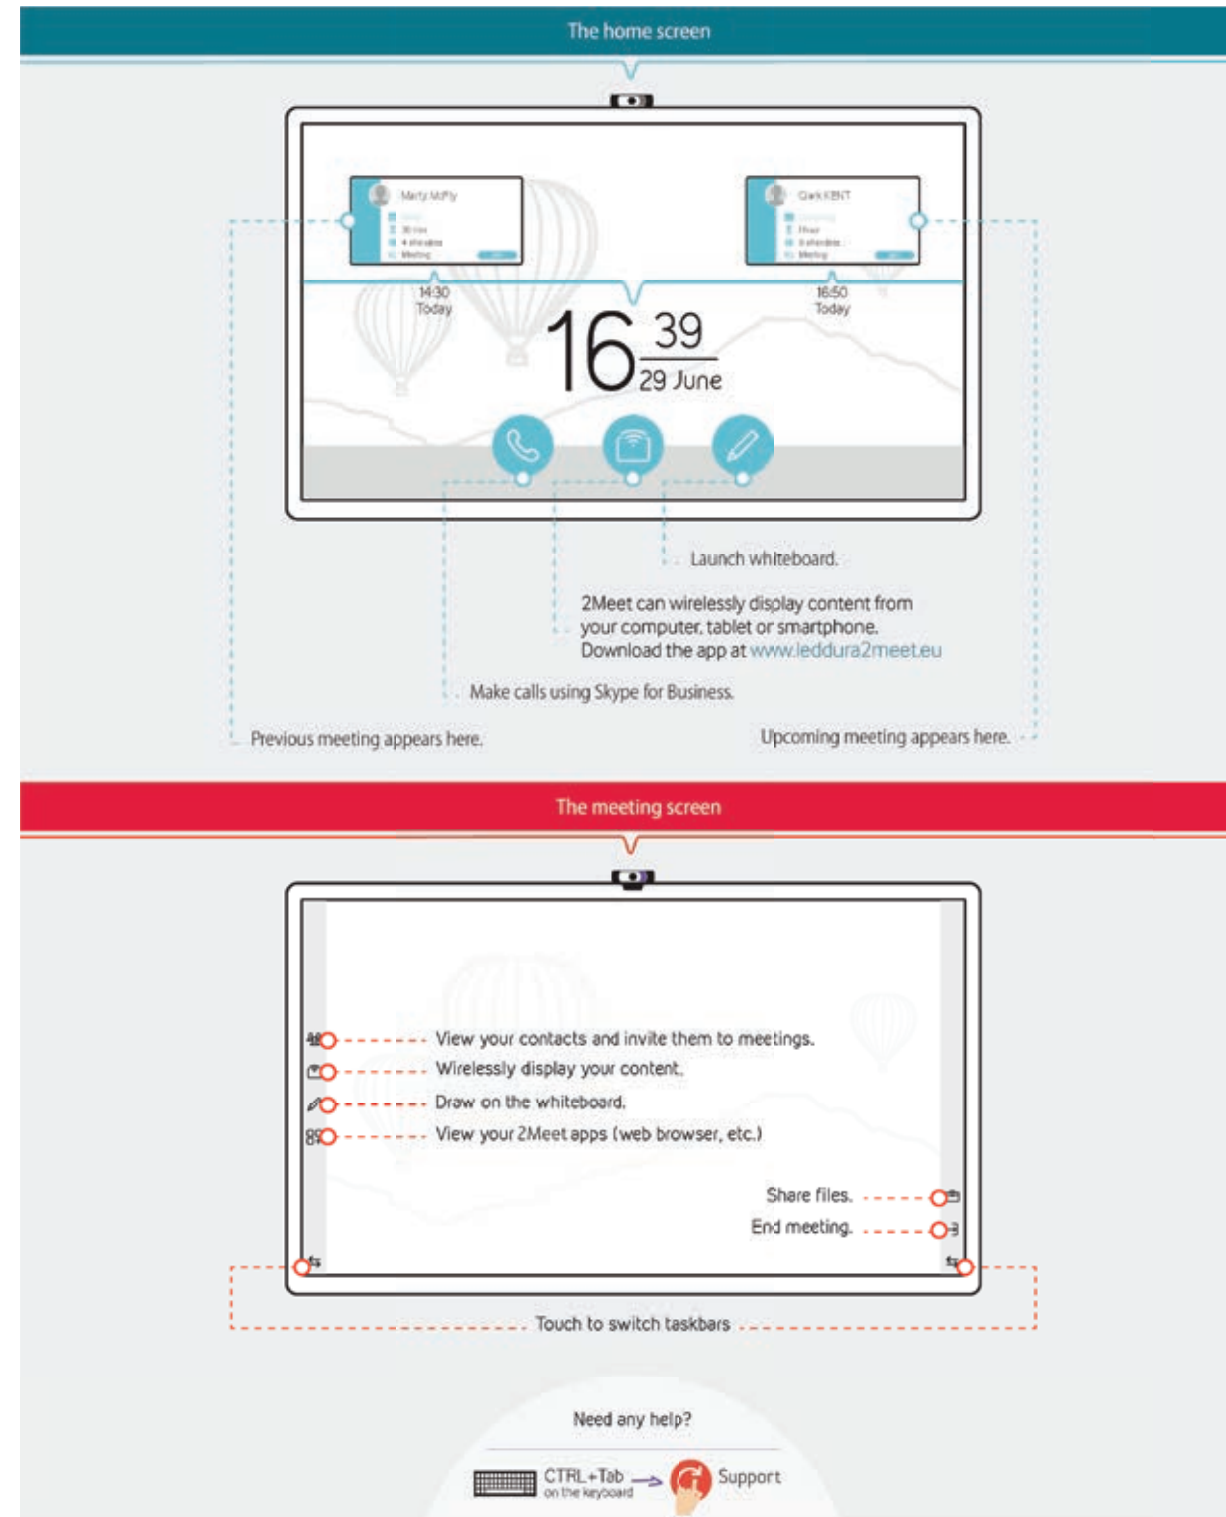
The home screen

Marty McFly
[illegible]
30 min
4 attendees
Meeting

Clark KENT
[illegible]
1 hour
8 attendees
Meeting

14:30
Today

16:50
Today

16 39
29 June

Launch whiteboard.

2Meet can wirelessly display content from your computer, tablet or smartphone. Download the app at www.leddura2meet.eu

Make calls using Skype for Business.

Previous meeting appears here.

Upcoming meeting appears here.

The meeting screen

View your contacts and invite them to meetings.
Wirelessly display your content.
Draw on the whiteboard.
View your 2Meet apps (web browser, etc.)

Share files.
End meeting.

Touch to switch taskbars

Need any help?

CTRL+Tab
on the keyboard
Support